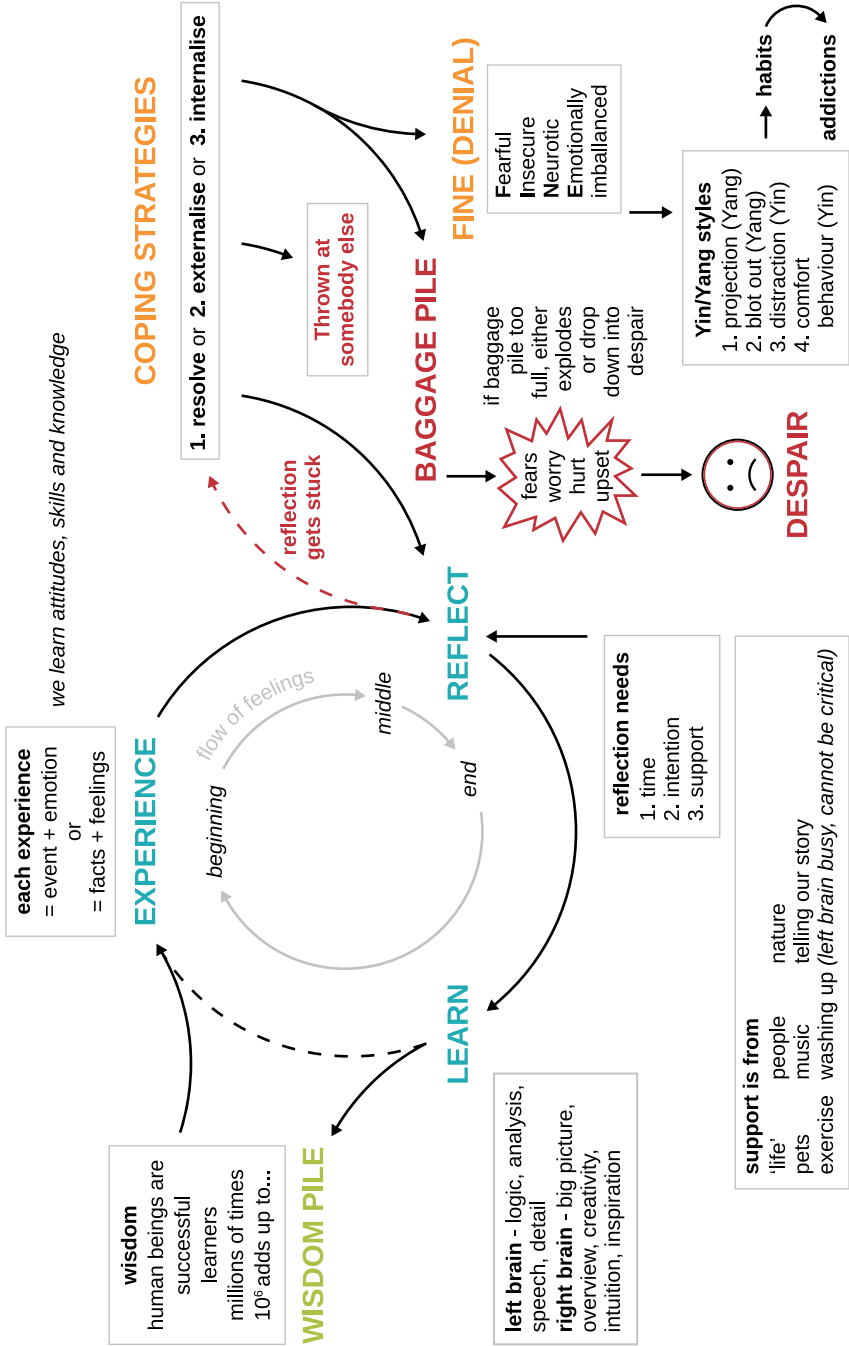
COPING STRATEGIES

1. resolve or 2. externalise or 3. internalise

Thrown at somebody else

FINE (DENIAL)

Fearful
Insecure
Neurotic
Emotionally imballanced

Yin/Yang styles
1. projection (Yang)
2. blot out (Yang)
3. distraction (Yin)
4. comfort behaviour (Yin)

habits

addictions

BAGGAGE PILE

if baggage pile too full, either explodes or drop down into despair

fears
worry
hurt
upset

DESPAIR

we learn attitudes, skills and knowledge

reflection gets stuck

REFLECT

each experience
= event + emotion
or
= facts + feelings

EXPERIENCE

flow of feelings

beginning

middle

end

reflection needs
1. time
2. intention
3. support

support is from
'life' people nature
pets music telling our story
exercise washing up (left brain busy, cannot be critical)

LEARN

wisdom
human beings are successful learners
millions of times
$10^6$ adds up to...

WISDOM PILE

left brain - logic, analysis, speech, detail
right brain - big picture, overview, creativity, intuition, inspiration